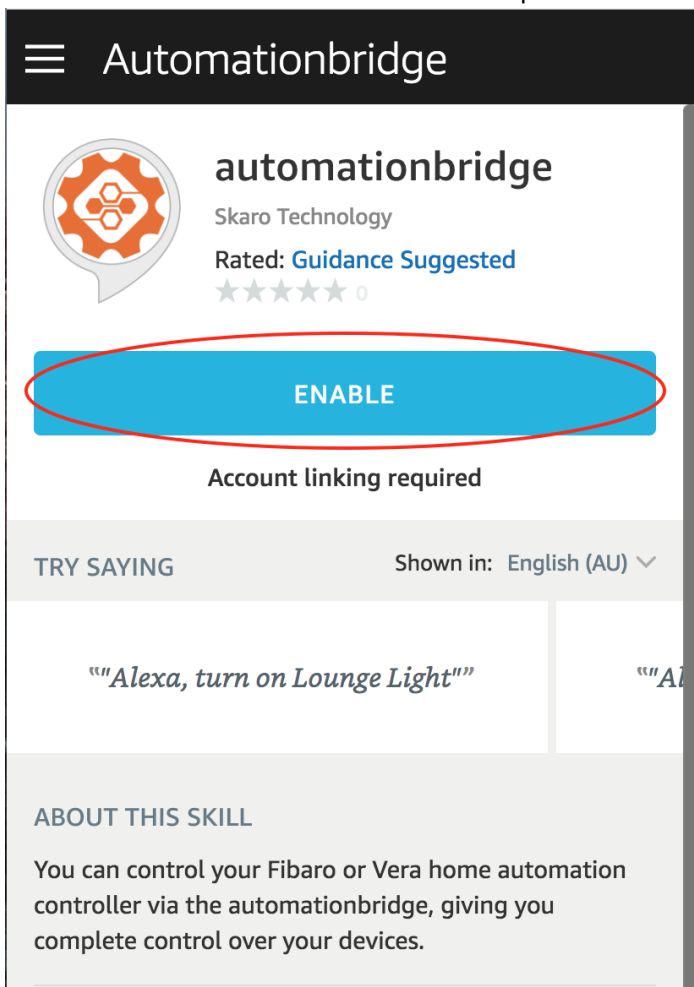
Automationbridge

automationbridge

Skaro Technology

Rated: Guidance Suggested

0

ENABLE

Account linking required

TRY SAYING

Shown in: English (AU)

“"Alexa, turn on Lounge Light"”

“"Al

ABOUT THIS SKILL

You can control your Fibaro or Vera home automation controller via the automationbridge, giving you complete control over your devices.